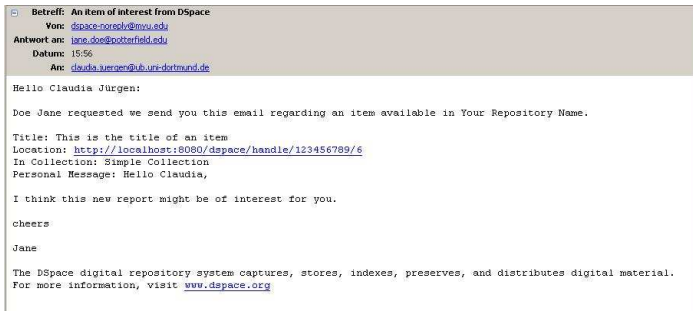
Betreff: An item of interest from DSpace
Von: dspace-noreply@myu.edu
Antwort an: jane.doe@potterfield.edu
Datum: 15:56
An: claudia.juergen@ub.uni-dortmund.de

Hello Claudia Jürgen:

Doe Jane requested we send you this email regarding an item available in Your Repository Name.

Title: This is the title of an item
Location: http://localhost:8080/dspace/handle/123456789/6
In Collection: Simple Collection
Personal Message: Hello Claudia,

I think this new report might be of interest for you.

cheers

Jane

The DSpace digital repository system captures, stores, indexes, preserves, and distributes digital material. For more information, visit www.dspace.org